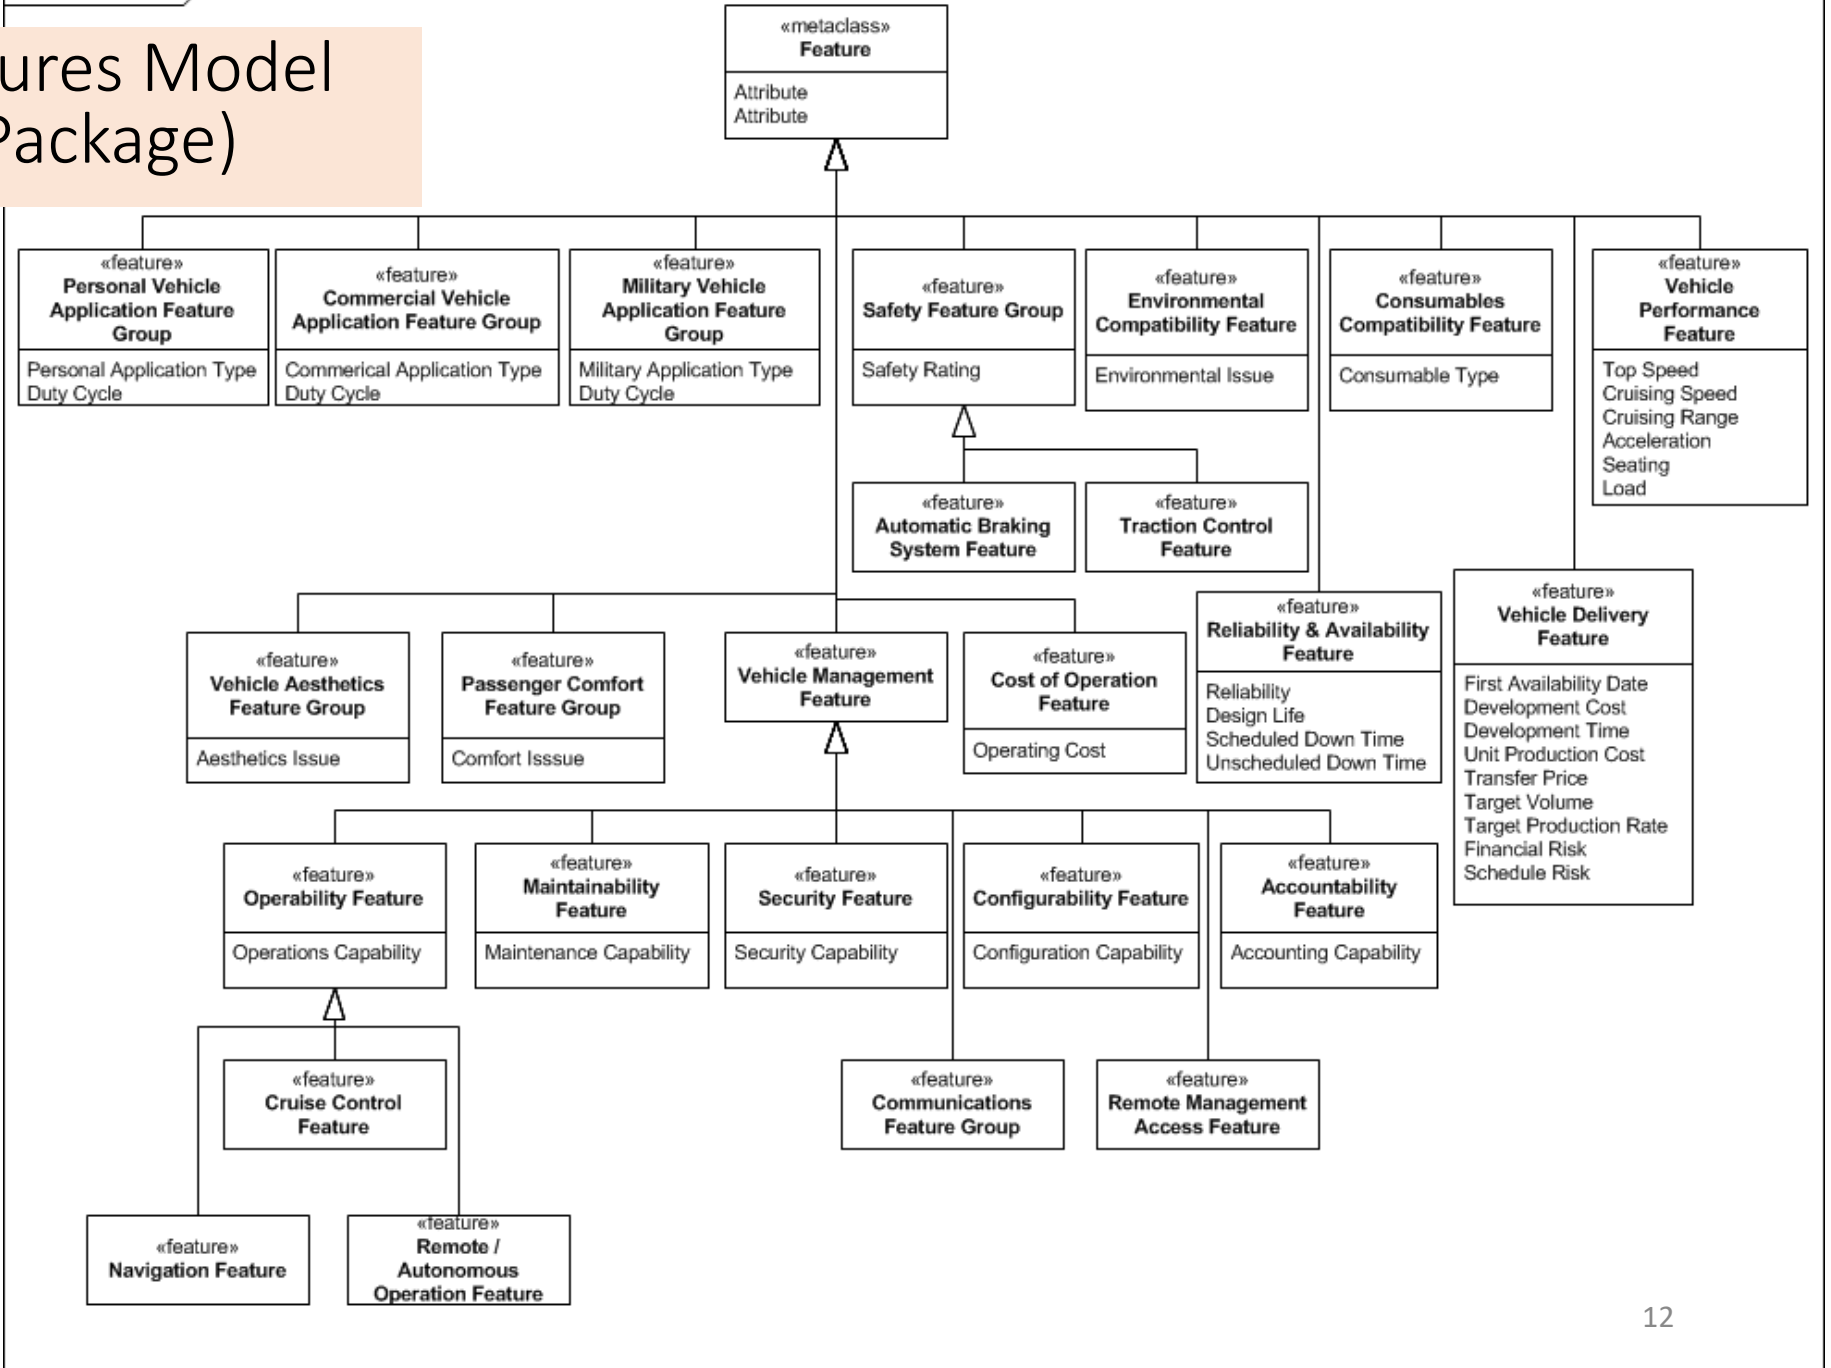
ures Model
Package)

«metaclass»
Feature
Attribute
Attribute

«feature»
Personal Vehicle Application Feature Group
Personal Application Type
Duty Cycle

«feature»
Commercial Vehicle Application Feature Group
Commerical Application Type
Duty Cycle

«feature»
Military Vehicle Application Feature Group
Military Application Type
Duty Cycle

«feature»
Safety Feature Group
Safety Rating

«feature»
Environmental Compatibility Feature
Environmental Issue

«feature»
Consumables Compatibility Feature
Consumable Type

«feature»
Vehicle Performance Feature
Top Speed
Cruising Speed
Cruising Range
Acceleration
Seating
Load

«feature»
Automatic Braking System Feature

«feature»
Traction Control Feature

«feature»
Reliability & Availability Feature
Reliability
Design Life
Scheduled Down Time
Unscheduled Down Time

«feature»
Vehicle Delivery Feature
First Availability Date
Development Cost
Development Time
Unit Production Cost
Transfer Price
Target Volume
Target Production Rate
Financial Risk
Schedule Risk

«feature»
Vehicle Aesthetics Feature Group
Aesthetics Issue

«feature»
Passenger Comfort Feature Group
Comfort Isssue

«feature»
Vehicle Management Feature

«feature»
Cost of Operation Feature
Operating Cost

«feature»
Operability Feature
Operations Capability

«feature»
Maintainability Feature
Maintenance Capability

«feature»
Security Feature
Security Capability

«feature»
Configurability Feature
Configuration Capability

«feature»
Accountability Feature
Accounting Capability

«feature»
Cruise Control Feature

«feature»
Communications Feature Group

«feature»
Remote Management Access Feature

«feature»
Navigation Feature

«feature»
Remote / Autonomous Operation Feature

12